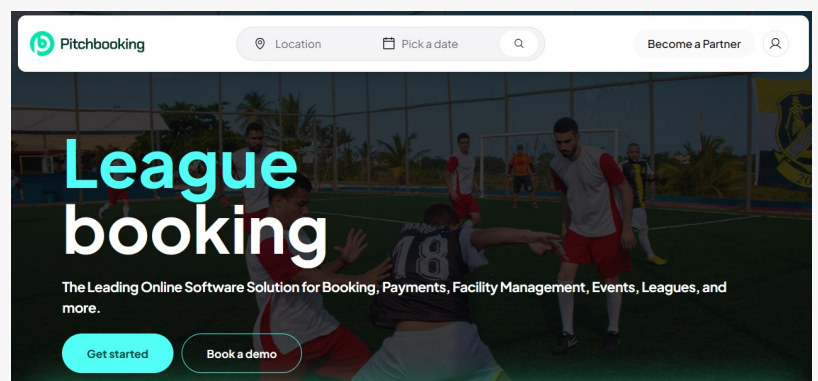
Pitchbooking

Location

Pick a date

Become a Partner

League booking

The Leading Online Software Solution for Booking, Payments, Facility Management, Events, Leagues, and more.

Get started

Book a demo